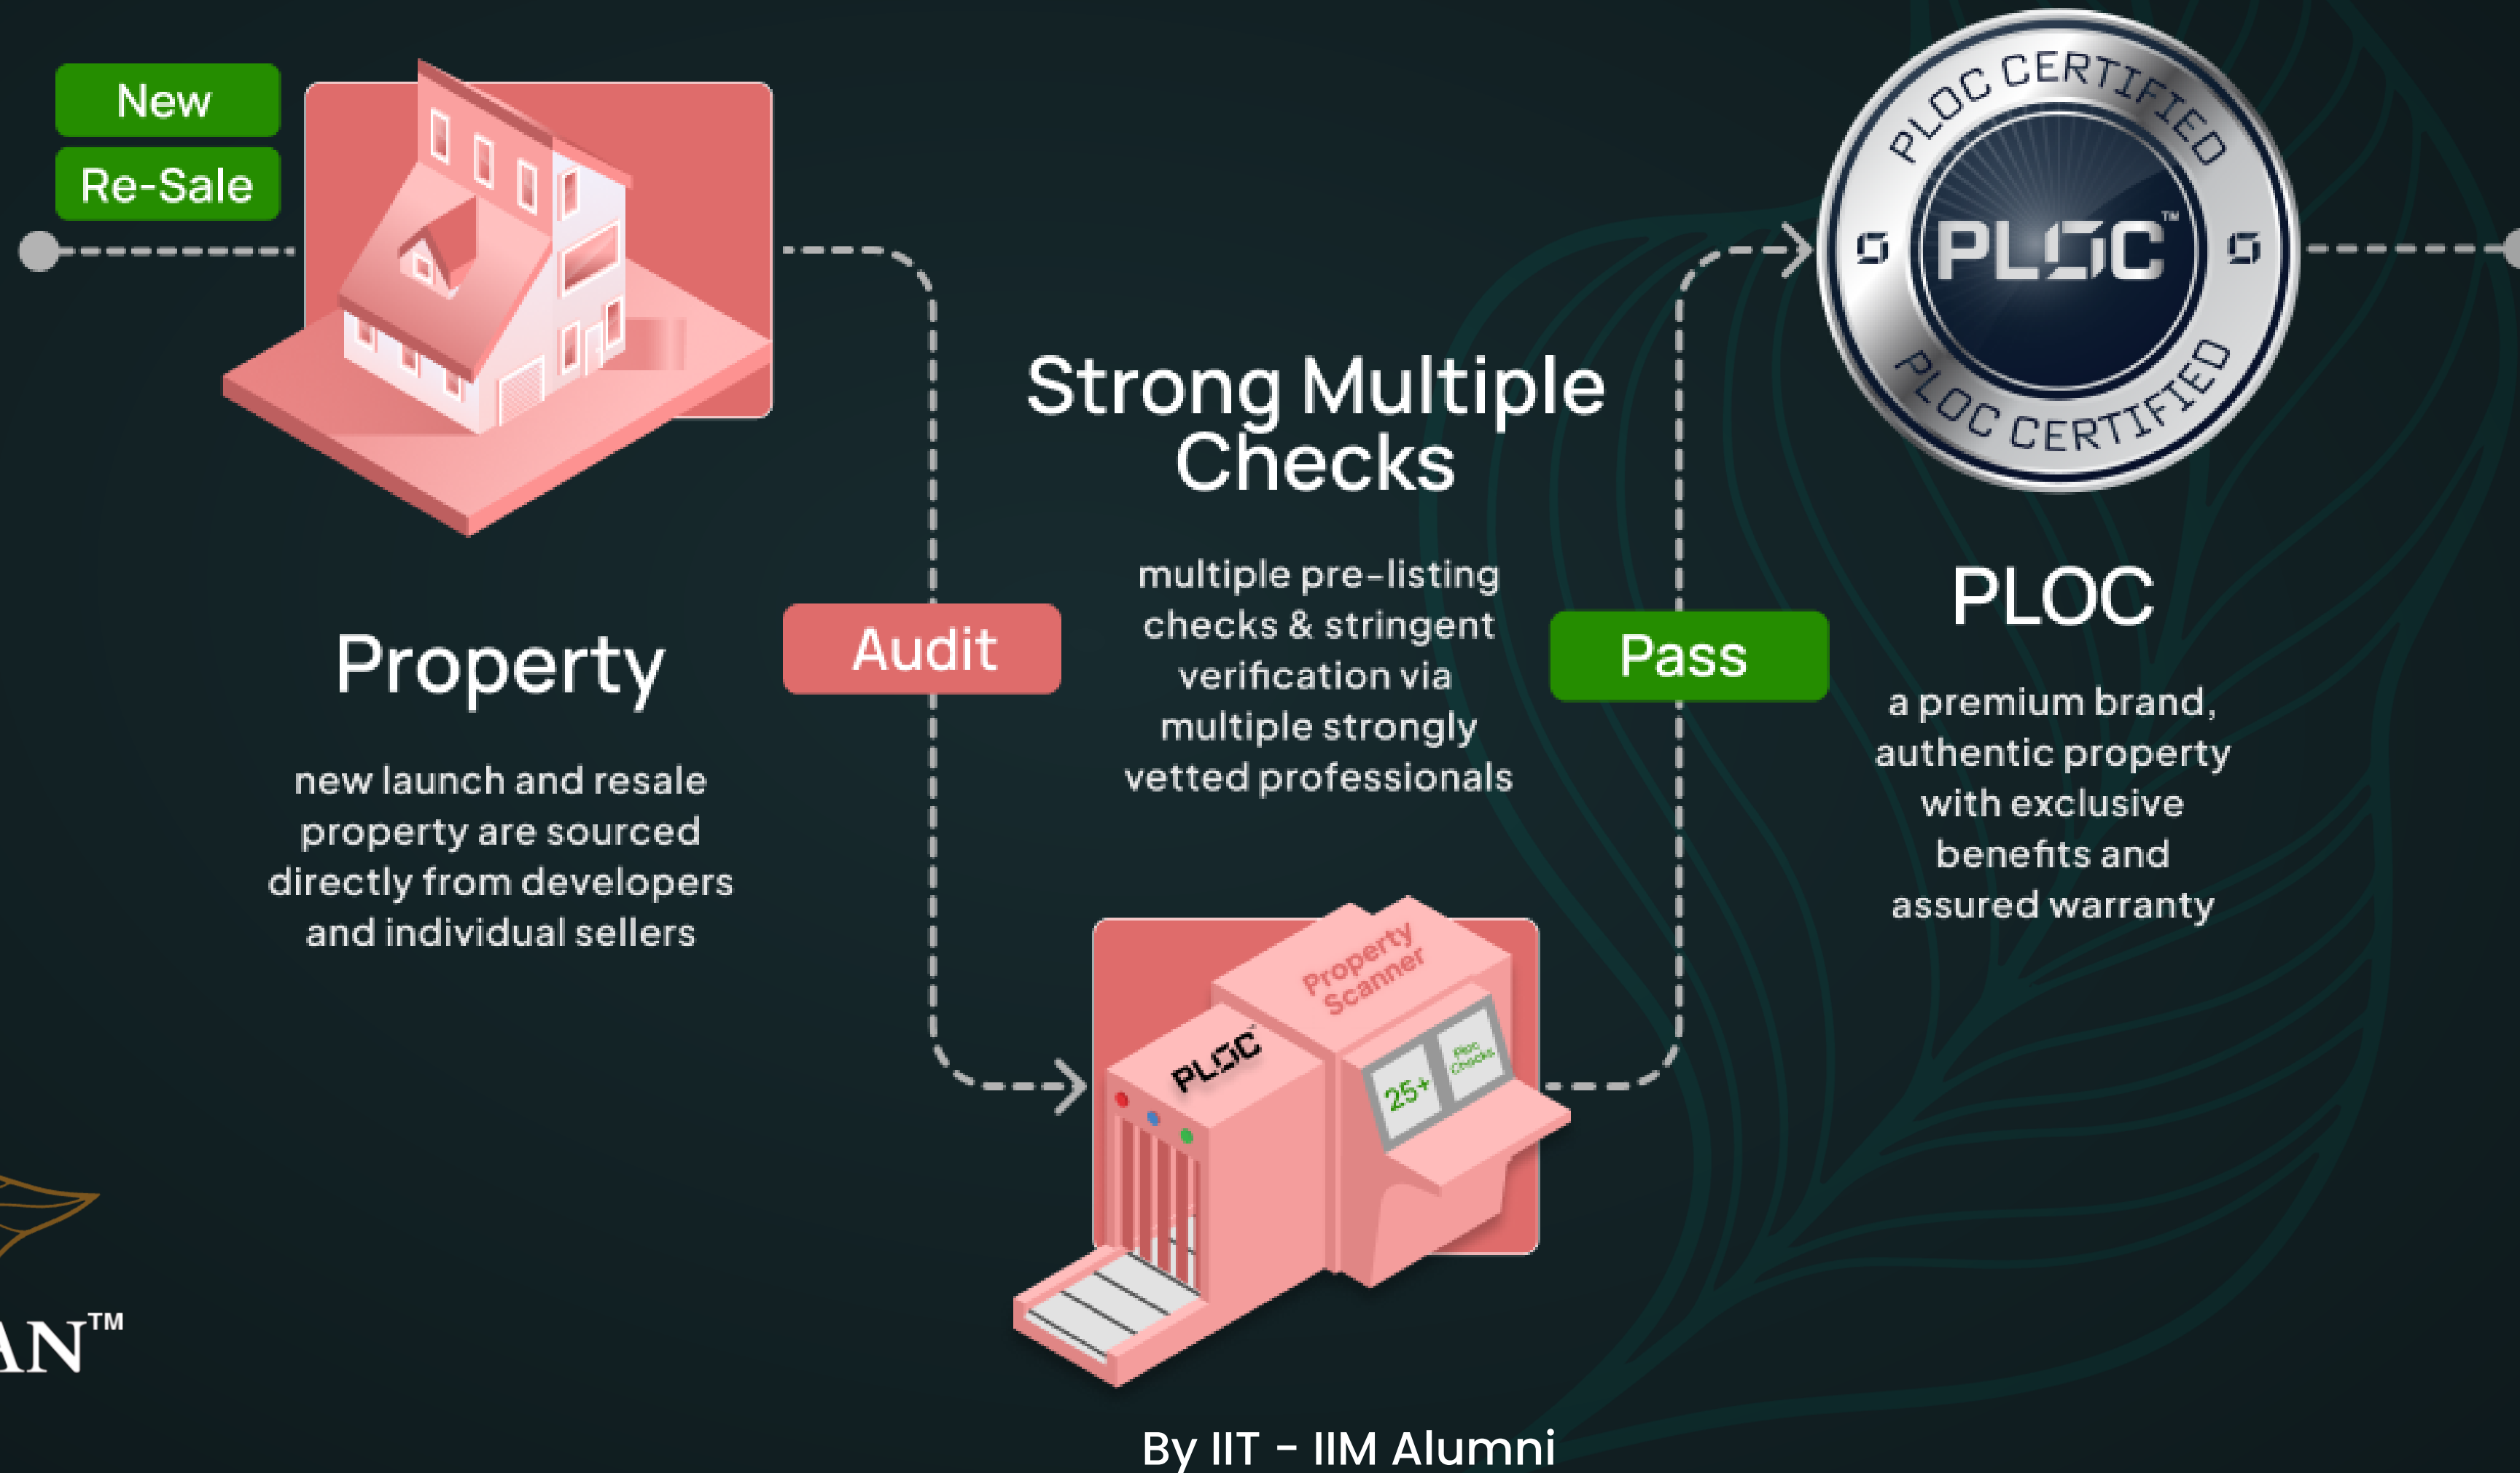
New

Re-Sale

Property

new launch and resale property are sourced directly from developers and individual sellers

Audit

Strong Multiple Checks

multiple pre-listing checks & stringent verification via multiple strongly vetted professionals

PLOC

Property Scanner

25+

Ploc Checks

Pass

PLOC CERTIFIED

PLOC™

PLOC CERTIFIED

PLOC

a premium brand, authentic property with exclusive benefits and assured warranty

AN™

By IIT - IIM Alumni